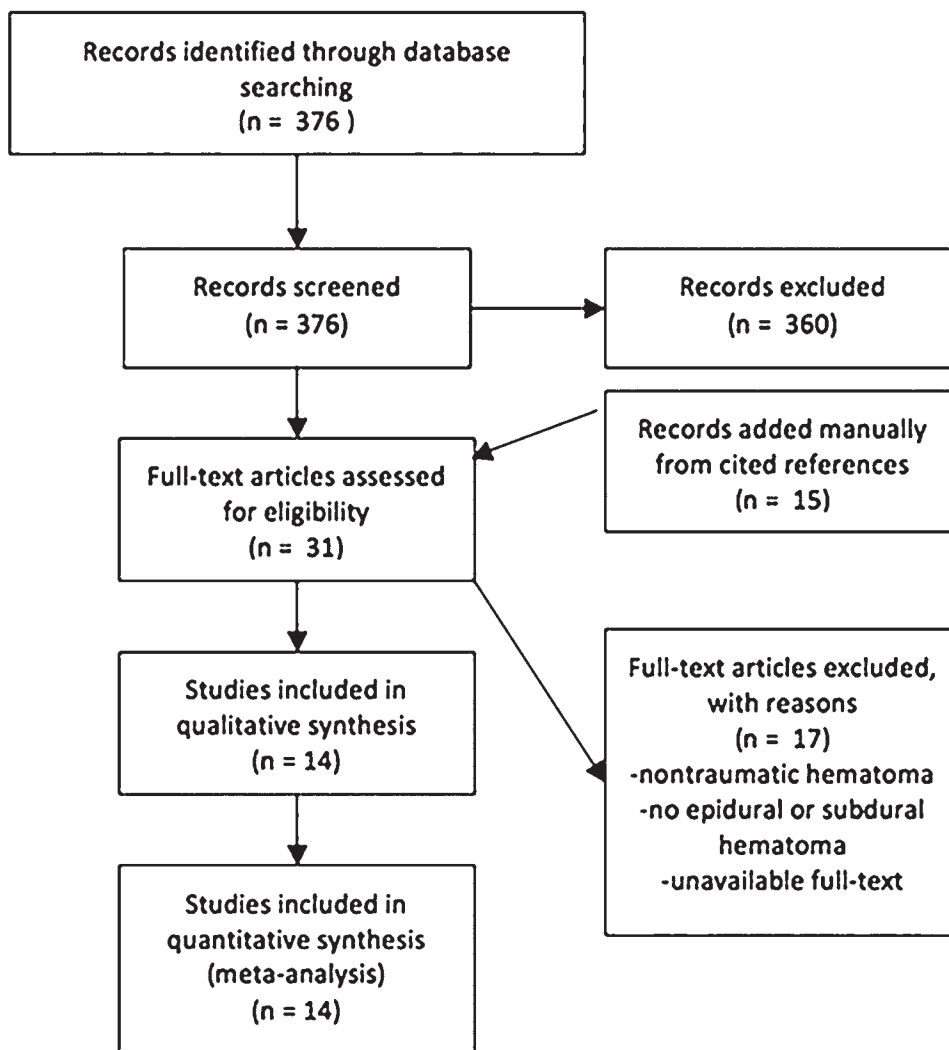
Records identified through database searching
(n = 376 )

Records screened
(n = 376)

Records excluded
(n = 360)

Records added manually from cited references
(n = 15)

Full-text articles assessed for eligibility
(n = 31)

Full-text articles excluded, with reasons
(n = 17)
-nontraumatic hematoma
-no epidural or subdural hematoma
-unavailable full-text

Studies included in qualitative synthesis
(n = 14)

Studies included in quantitative synthesis (meta-analysis)
(n = 14)